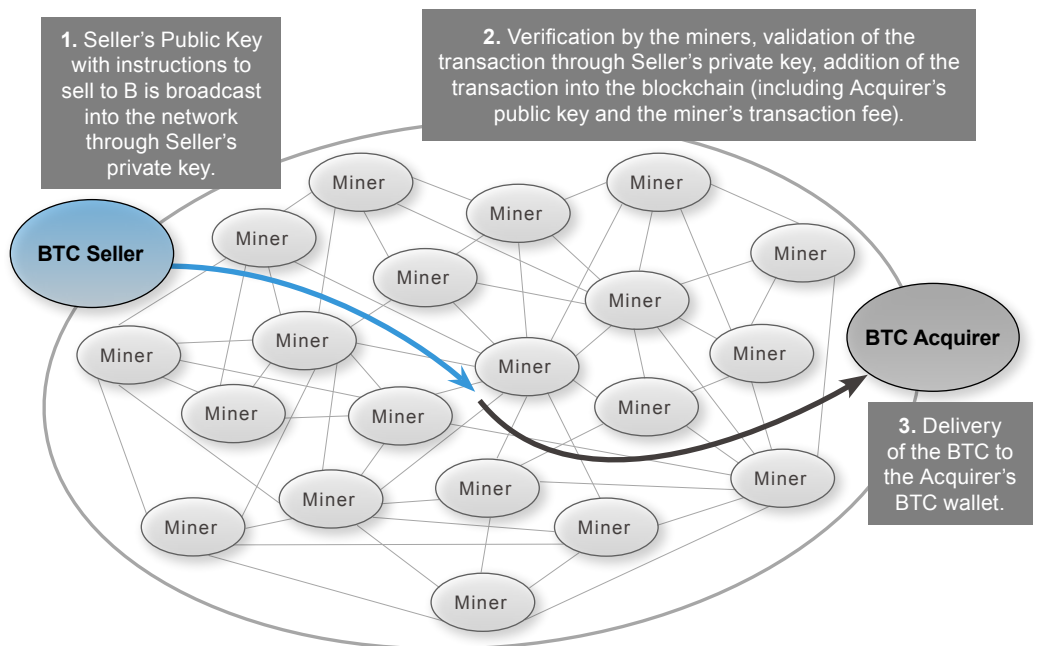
**1.** Seller's Public Key with instructions to sell to B is broadcast into the network through Seller's private key.

**2.** Verification by the miners, validation of the transaction through Seller's private key, addition of the transaction into the blockchain (including Acquirer's public key and the miner's transaction fee).

Miner

Miner

Miner

BTC Seller

Miner

Miner

Miner

Miner

Miner

BTC Acquirer

Miner

Miner

Miner

Miner

Miner

Miner

**3.** Delivery of the BTC to the Acquirer's BTC wallet.

Miner

Miner

Miner

Miner

Miner

Miner

Miner